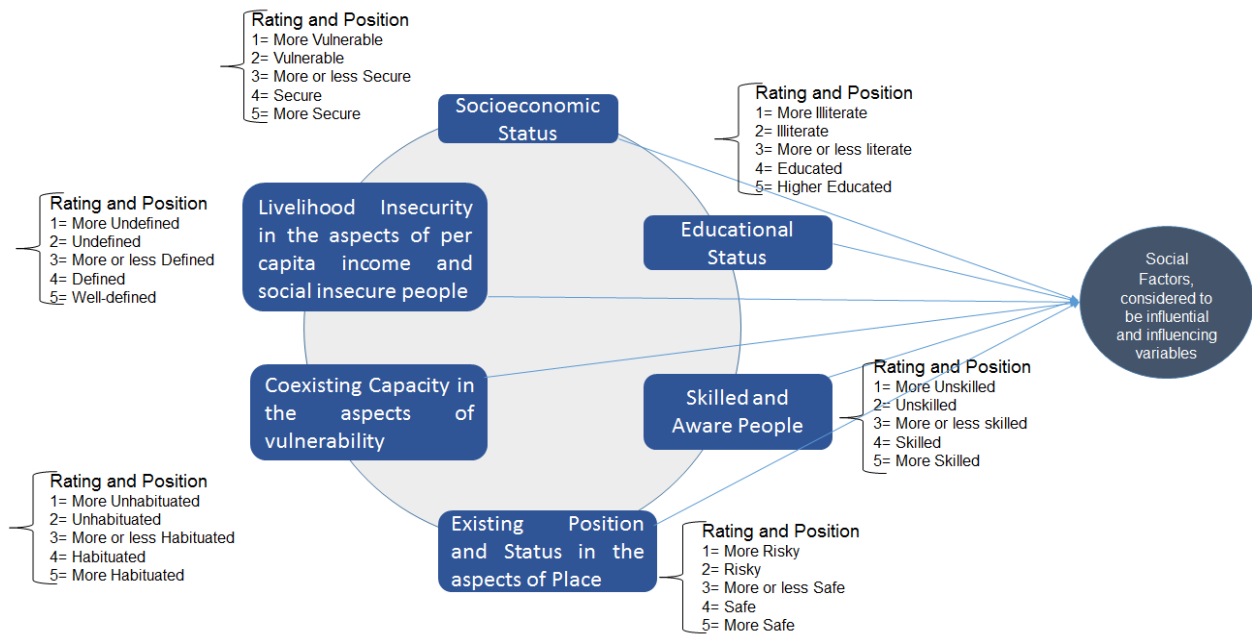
Rating and Position
1= More Vulnerable
2= Vulnerable
3= More or less Secure
4= Secure
5= More Secure

Socioeconomic Status

Rating and Position
1= More Illiterate
2= Illiterate
3= More or less literate
4= Educated
5= Higher Educated

Rating and Position
1= More Undefined
2= Undefined
3= More or less Defined
4= Defined
5= Well-defined

Livelihood Insecurity in the aspects of per capita income and social insecure people

Educational Status

Social Factors, considered to be influential and influencing variables

Rating and Position
1= More Unskilled
2= Unskilled
3= More or less skilled
4= Skilled
5= More Skilled

Coexisting Capacity in the aspects of vulnerability

Skilled and Aware People

Rating and Position
1= More Unhabituated
2= Unhabituated
3= More or less Habituated
4= Habituated
5= More Habituated

Existing Position and Status in the aspects of Place

Rating and Position
1= More Risky
2= Risky
3= More or less Safe
4= Safe
5= More Safe